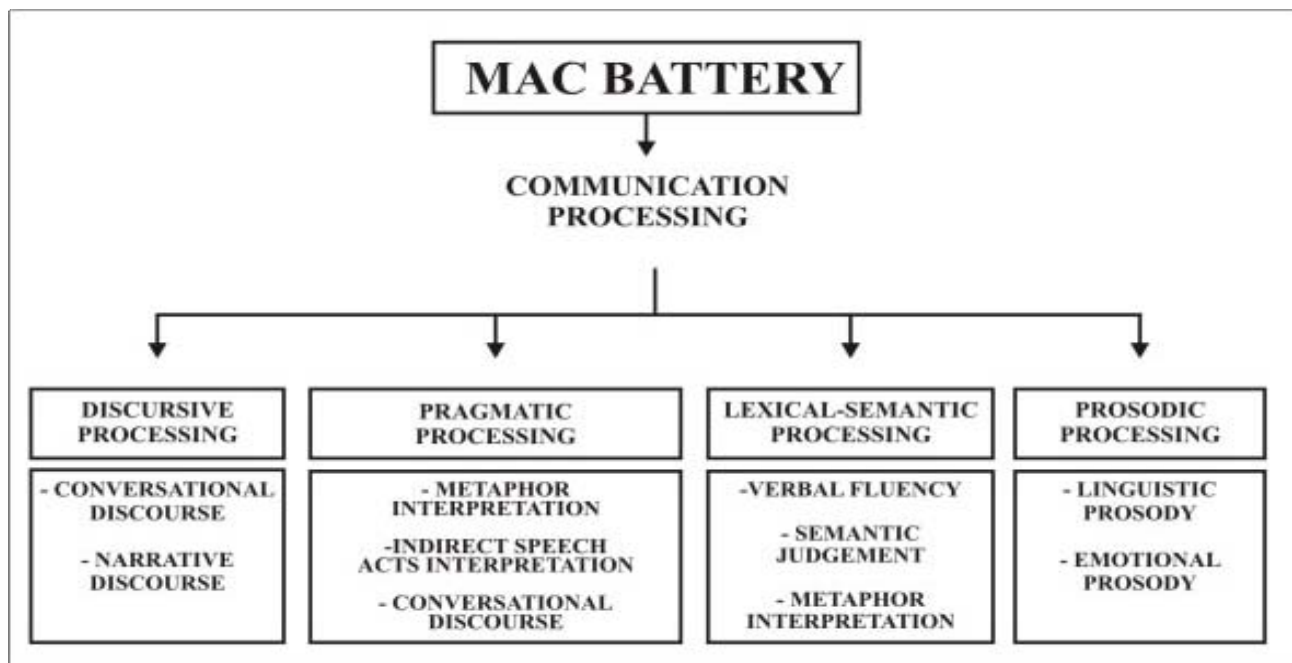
MAC BATTERY

COMMUNICATION PROCESSING

DISCURSIVE PROCESSING

- CONVERSATIONAL DISCOURSE

- NARRATIVE DISCOURSE

PRAGMATIC PROCESSING

- METAPHOR INTERPRETATION

-INDIRECT SPEECH ACTS INTERPRETATION

- CONVERSATIONAL DISCOURSE

LEXICAL-SEMANTIC PROCESSING

-VERBAL FLUENCY

- SEMANTIC JUDGEMENT

- METAPHOR INTERPRETATION

PROSODIC PROCESSING

- LINGUISTIC PROSODY

- EMOTIONAL PROSODY